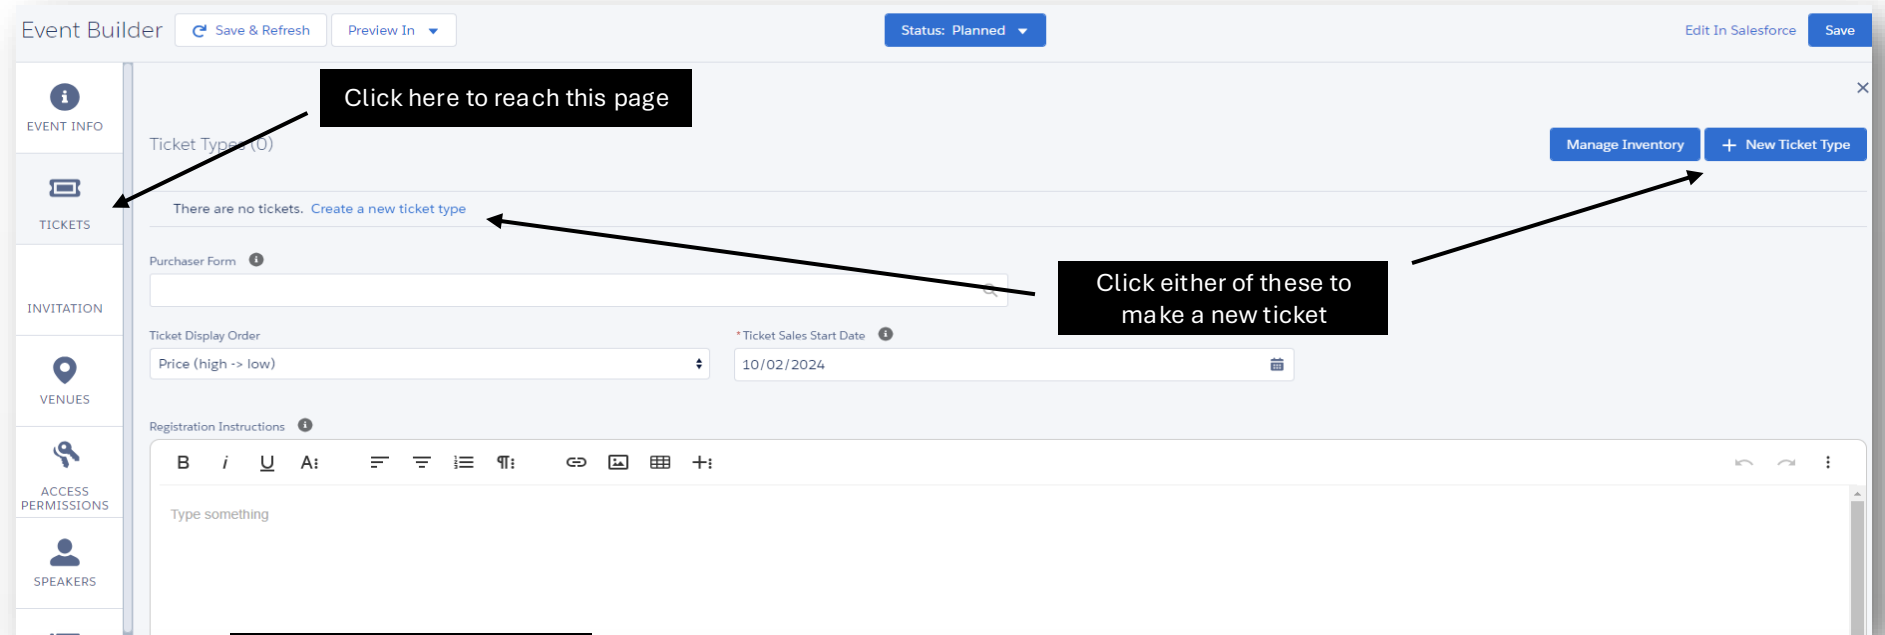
Event Builder
Save & Refresh
Preview In
Status: Planned
Edit In Salesforce
Save

Click here to reach this page

EVENT INFO
TICKETS
INVITATION
VENUES
ACCESS PERMISSIONS
SPEAKERS

Ticket Types (0)
Manage Inventory
New Ticket Type

There are no tickets. Create a new ticket type

Purchaser Form

Click either of these to make a new ticket

Ticket Display Order
Price (high -> low)
*Ticket Sales Start Date
10/02/2024

Registration Instructions

B i U A:

Type something